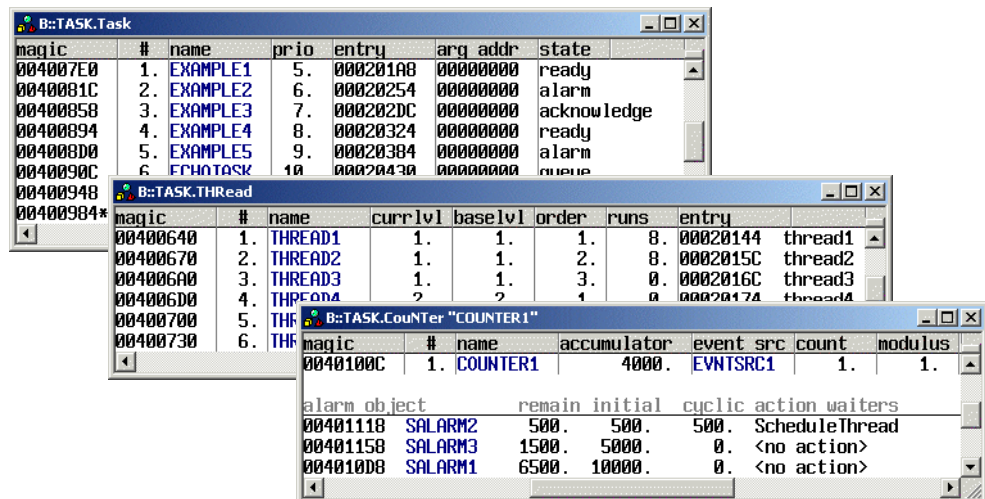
B::TASK.Task

| magic | # | name | prio | entry | arg addr | state |
|---|---|---|---|---|---|---|
| 004007E0 | 1. | EXAMPLE1 | 5. | 000201A8 | 00000000 | ready |
| 0040081C | 2. | EXAMPLE2 | 6. | 00020254 | 00000000 | alarm |
| 00400858 | 3. | EXAMPLE3 | 7. | 000202DC | 00000000 | acknowledge |
| 00400894 | 4. | EXAMPLE4 | 8. | 00020324 | 00000000 | ready |
| 004008D0 | 5. | EXAMPLE5 | 9. | 00020384 | 00000000 | alarm |
| 0040090C | 6 | ECHOTASK | 10 | 00020430 | 00000000 | queue |
| 00400948 | | | | | | |
| 00400984* | | | | | | |

B::TASK.THRead

| magic | # | name | currlvl | baselvl | order | runs | entry | |
|---|---|---|---|---|---|---|---|---|
| 00400640 | 1. | THREAD1 | 1. | 1. | 1. | 8. | 00020144 | thread1 |
| 00400670 | 2. | THREAD2 | 1. | 1. | 2. | 8. | 0002015C | thread2 |
| 004006A0 | 3. | THREAD3 | 1. | 1. | 3. | 0. | 0002016C | thread3 |
| 004006D0 | 4. | THREAD4 | 2 | 2 | 1 | 0 | 00020174 | thread4 |
| 00400700 | 5. | THR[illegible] | | | | | | |
| 00400730 | 6. | THR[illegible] | | | | | | |

B::TASK.CouNTer "COUNTER1"

| magic | # | name | accumulator | event src | count | modulus |
|---|---|---|---|---|---|---|
| 0040100C | 1. | COUNTER1 | 4000. | EVNTSRC1 | 1. | 1. |

| alarm object | | remain | initial | cyclic | action waiters |
|---|---|---|---|---|---|
| 00401118 | SALARM2 | 500. | 500. | 500. | ScheduleThread |
| 00401158 | SALARM3 | 1500. | 5000. | 0. | <no action> |
| 004010D8 | SALARM1 | 6500. | 10000. | 0. | <no action> |